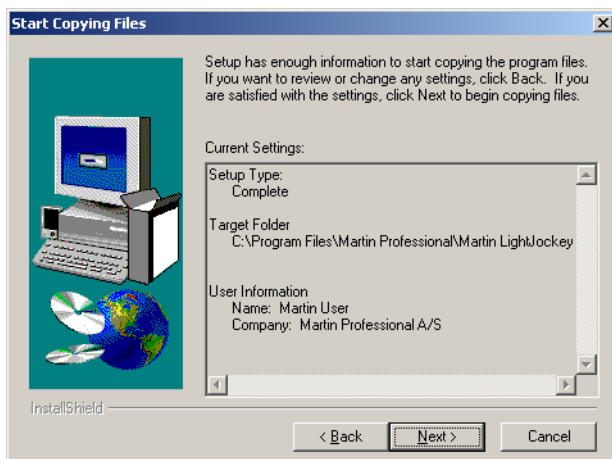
Start Copying Files

Setup has enough information to start copying the program files. If you want to review or change any settings, click Back. If you are satisfied with the settings, click Next to begin copying files.

Current Settings:

Setup Type:
Complete

Target Folder
C:\Program Files\Martin Professional\Martin LightJockey

User Information
Name: Martin User
Company: Martin Professional A/S

InstallShield

< Back
Next >
Cancel